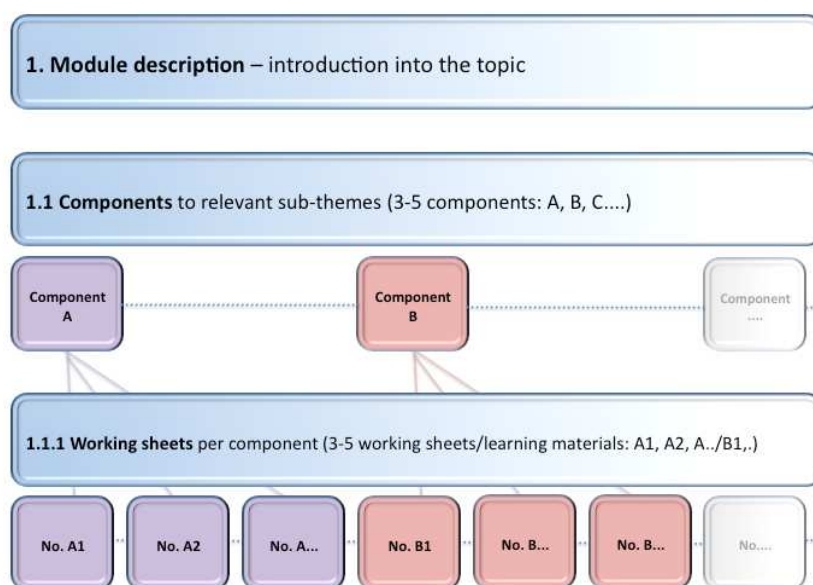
**1. Module description** – introduction into the topic

**1.1 Components** to relevant sub-themes (3-5 components: A, B, C....)

Component A

Component B

Component ....

**1.1.1 Working sheets** per component (3-5 working sheets/learning materials: A1, A2, A../B1,.)

No. A1

No. A2

No. A...

No. B1

No. B...

No. B...

No....